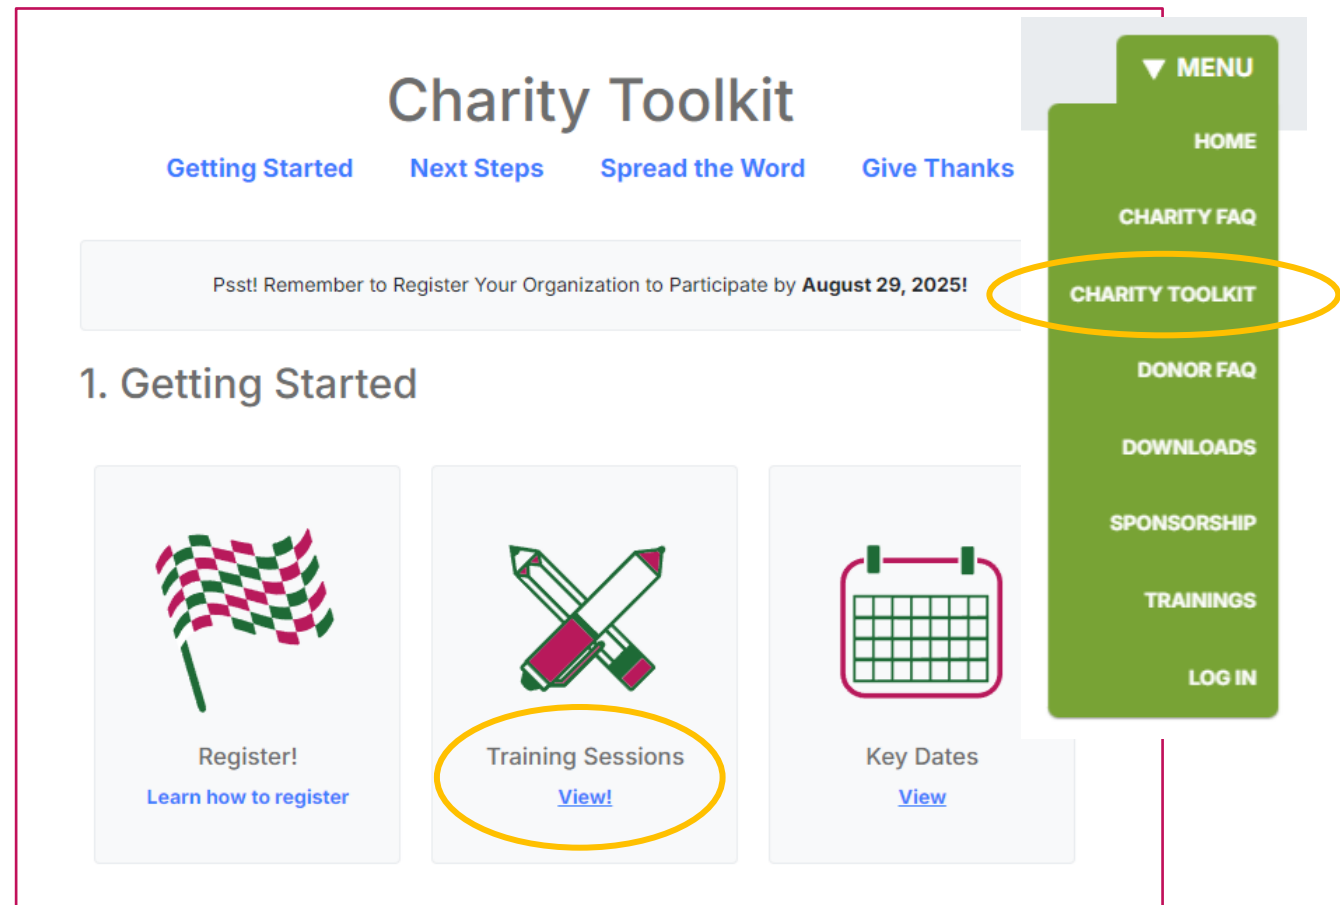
Charity Toolkit

Getting Started Next Steps Spread the Word Give Thanks

Psst! Remember to Register Your Organization to Participate by **August 29, 2025!**

1. Getting Started

Register!
Learn how to register

Training Sessions
View!

Key Dates
View

▼ MENU
HOME
CHARITY FAQ
CHARITY TOOLKIT
DONOR FAQ
DOWNLOADS
SPONSORSHIP
TRAININGS
LOG IN